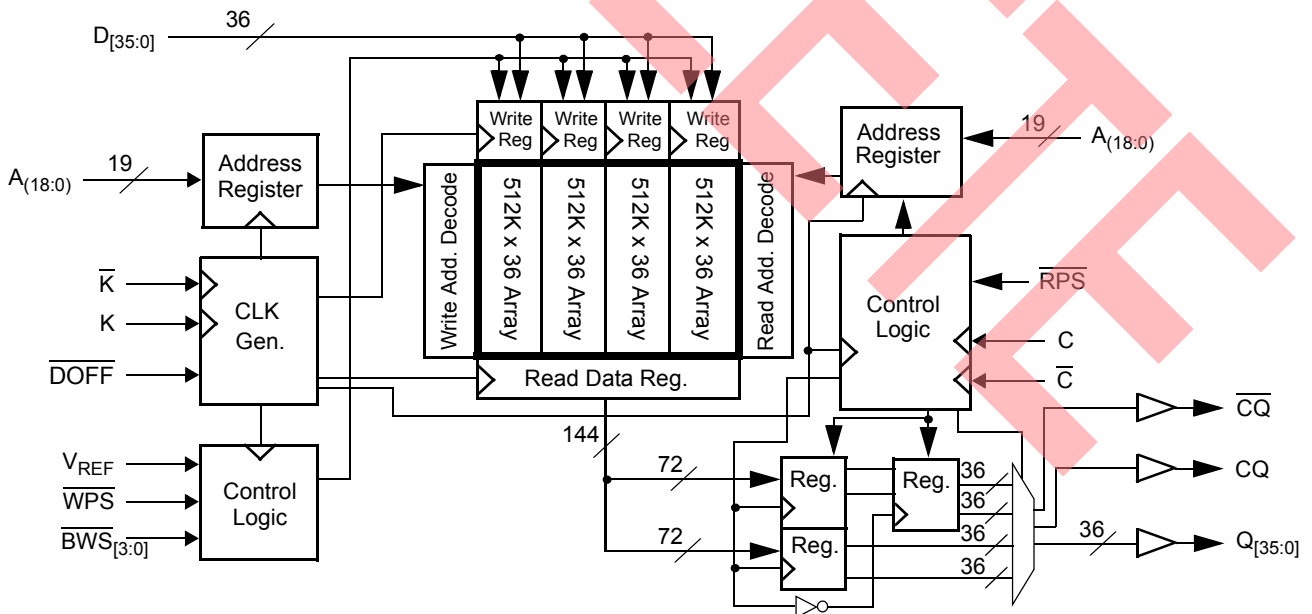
$D_{[35:0]}$
36
Write Reg
Write Reg
Write Reg
Write Reg
$A_{(18:0)}$
19
Address Register
Write Add. Decode
512K x 36 Array
512K x 36 Array
512K x 36 Array
512K x 36 Array
Read Add. Decode
Address Register
19
$A_{(18:0)}$
$\overline{K}$
K
CLK Gen.
$\overline{DOFF}$
Control Logic
$\overline{RPS}$
C
$\overline{C}$
Read Data Reg.
144
$V_{REF}$
$\overline{WPS}$
$\overline{BWS}_{[3:0]}$
Control Logic
72
72
Reg.
Reg.
Reg.
36
36
36
36
36
$\overline{CQ}$
CQ
$Q_{[35:0]}$